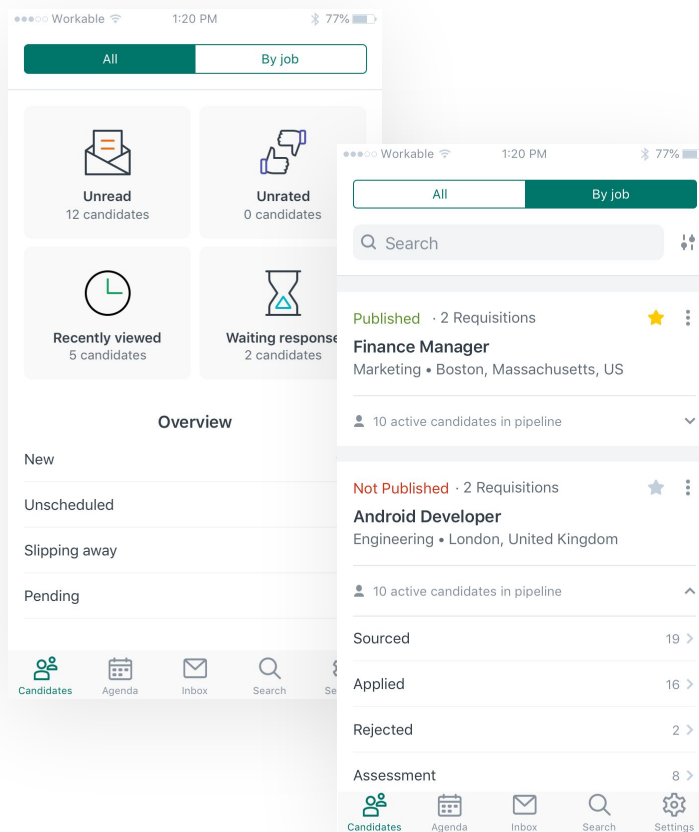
●●●○○ Workable 1:20 PM 77%

All | By job

Unread
12 candidates

Unrated
0 candidates

Recently viewed
5 candidates

Waiting response
2 candidates

Overview

New

Unscheduled

Slipping away

Pending

Candidates Agenda Inbox Search Se

●●●○○ Workable 1:20 PM 77%

All | By job

Search

Published · 2 Requisitions
Finance Manager
Marketing • Boston, Massachusetts, US

10 active candidates in pipeline

Not Published · 2 Requisitions
Android Developer
Engineering • London, United Kingdom

10 active candidates in pipeline

Sourced 19

Applied 16

Rejected 2

Assessment 8

Candidates Agenda Inbox Search Settings